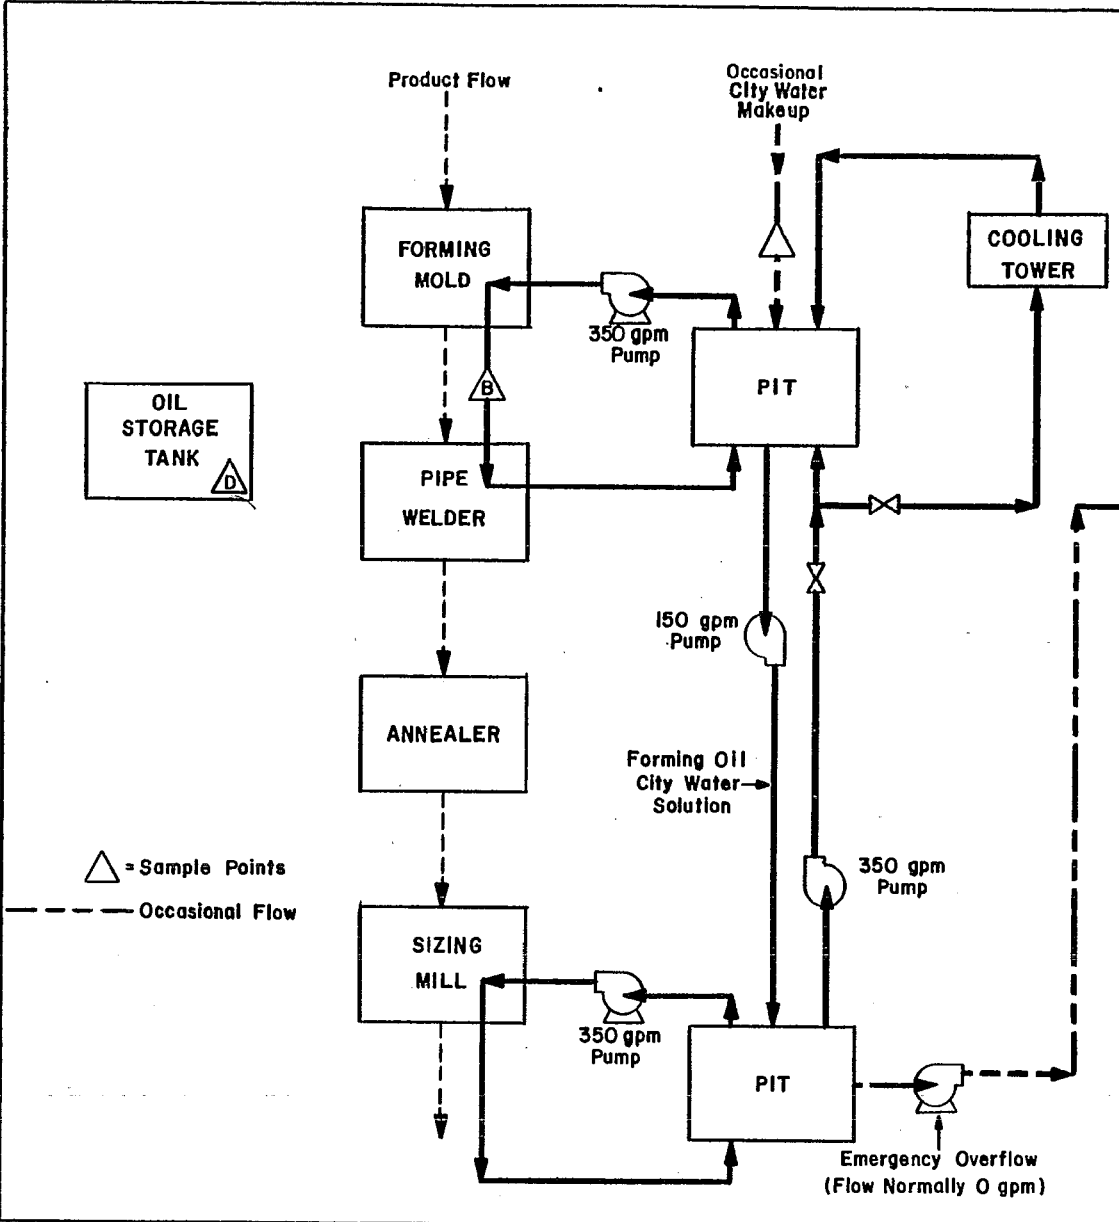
Product Flow

Occasional City Water Makeup

COOLING TOWER

FORMING MOLD

350 gpm Pump

PIT

B

OIL STORAGE TANK

D

PIPE WELDER

150 gpm Pump

ANNEALER

Forming Oil City Water Solution

= Sample Points

Occasional Flow

350 gpm Pump

SIZING MILL

350 gpm Pump

PIT

Emergency Overflow (Flow Normally 0 gpm)